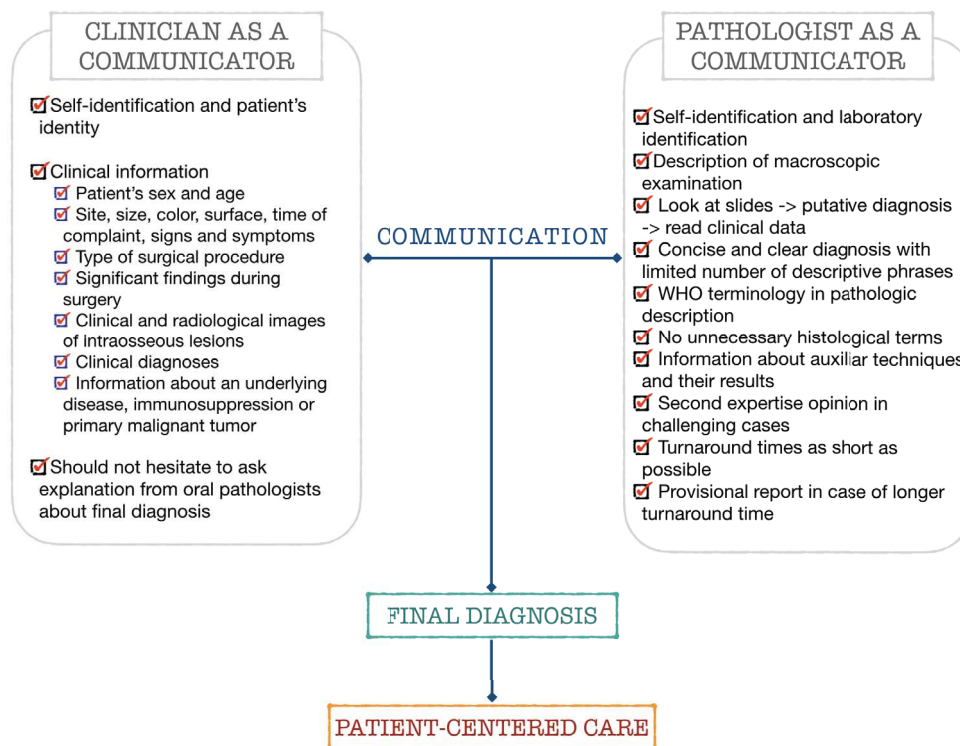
CLINICIAN AS A COMMUNICATOR

Self-identification and patient's identity

Clinical information
Patient's sex and age
Site, size, color, surface, time of complaint, signs and symptoms
Type of surgical procedure
Significant findings during surgery
Clinical and radiological images of intraosseous lesions
Clinical diagnoses
Information about an underlying disease, immunosuppression or primary malignant tumor

Should not hesitate to ask explanation from oral pathologists about final diagnosis

COMMUNICATION

PATHOLOGIST AS A COMMUNICATOR

Self-identification and laboratory identification
Description of macroscopic examination
Look at slides -> putative diagnosis -> read clinical data
Concise and clear diagnosis with limited number of descriptive phrases
WHO terminology in pathologic description
No unnecessary histological terms
Information about auxiliar techniques and their results
Second expertise opinion in challenging cases
Turnaround times as short as possible
Provisional report in case of longer turnaround time

FINAL DIAGNOSIS

PATIENT-CENTERED CARE